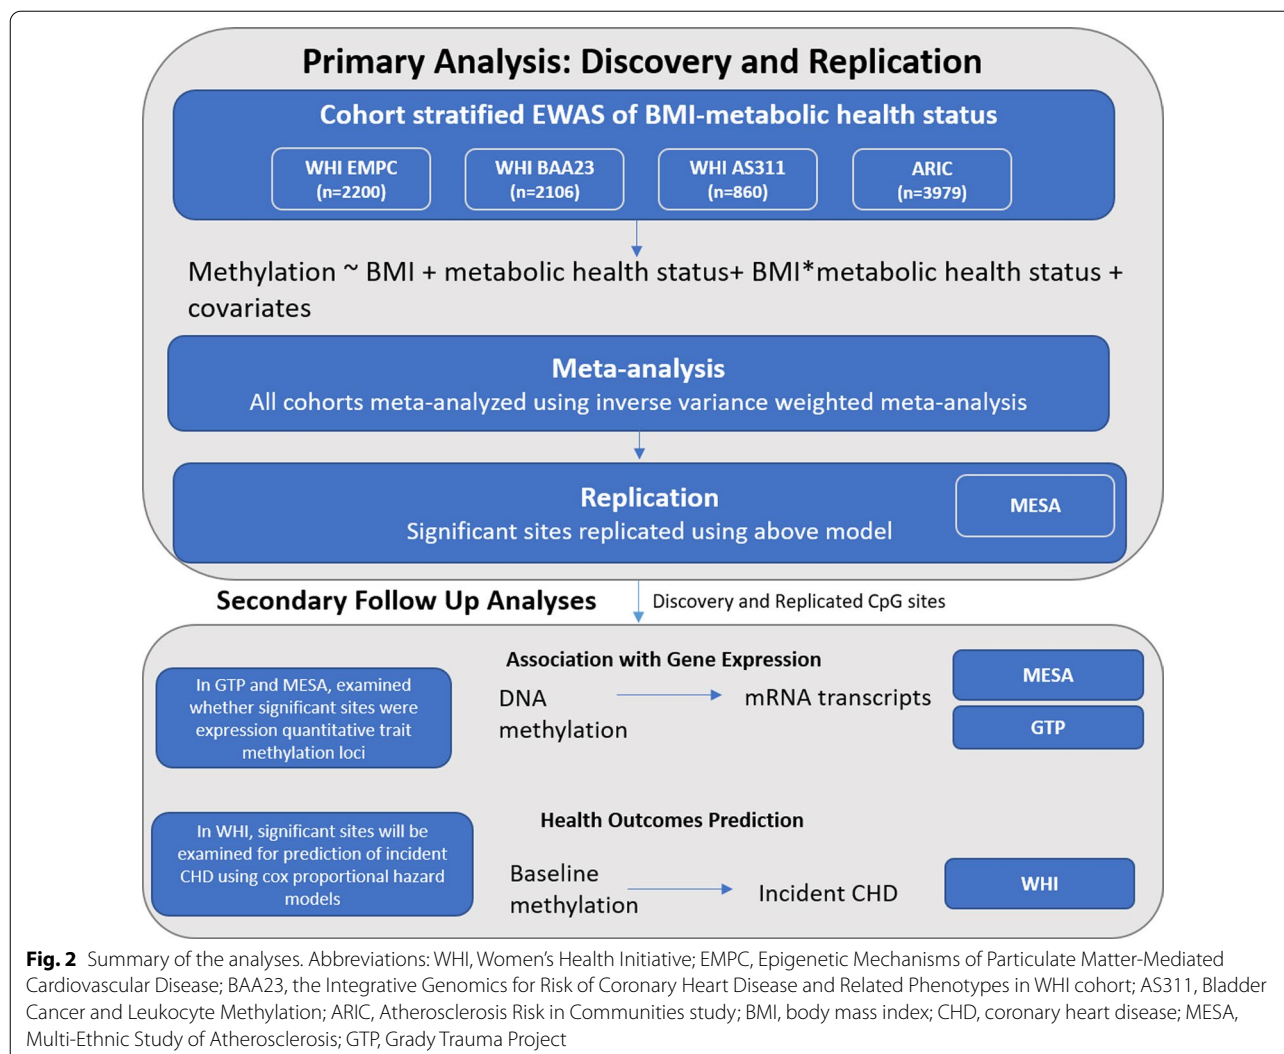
Primary Analysis: Discovery and Replication

Cohort stratified EWAS of BMI-metabolic health status

WHI EMPC (n=2200)

WHI BAA23 (n=2106)

WHI AS311 (n=860)

ARIC (n=3979)

Methylation ~ BMI + metabolic health status+ BMI*metabolic health status + covariates

Meta-analysis
All cohorts meta-analyzed using inverse variance weighted meta-analysis

Replication
Significant sites replicated using above model

MESA

Secondary Follow Up Analyses

Discovery and Replicated CpG sites

In GTP and MESA, examined whether significant sites were expression quantitative trait methylation loci

Association with Gene Expression

DNA methylation

mRNA transcripts

MESA

GTP

In WHI, significant sites will be examined for prediction of incident CHD using cox proportional hazard models

Health Outcomes Prediction

Baseline methylation

Incident CHD

WHI

**Fig. 2** Summary of the analyses. Abbreviations: WHI, Women's Health Initiative; EMPC, Epigenetic Mechanisms of Particulate Matter-Mediated Cardiovascular Disease; BAA23, the Integrative Genomics for Risk of Coronary Heart Disease and Related Phenotypes in WHI cohort; AS311, Bladder Cancer and Leukocyte Methylation; ARIC, Atherosclerosis Risk in Communities study; BMI, body mass index; CHD, coronary heart disease; MESA, Multi-Ethnic Study of Atherosclerosis; GTP, Grady Trauma Project